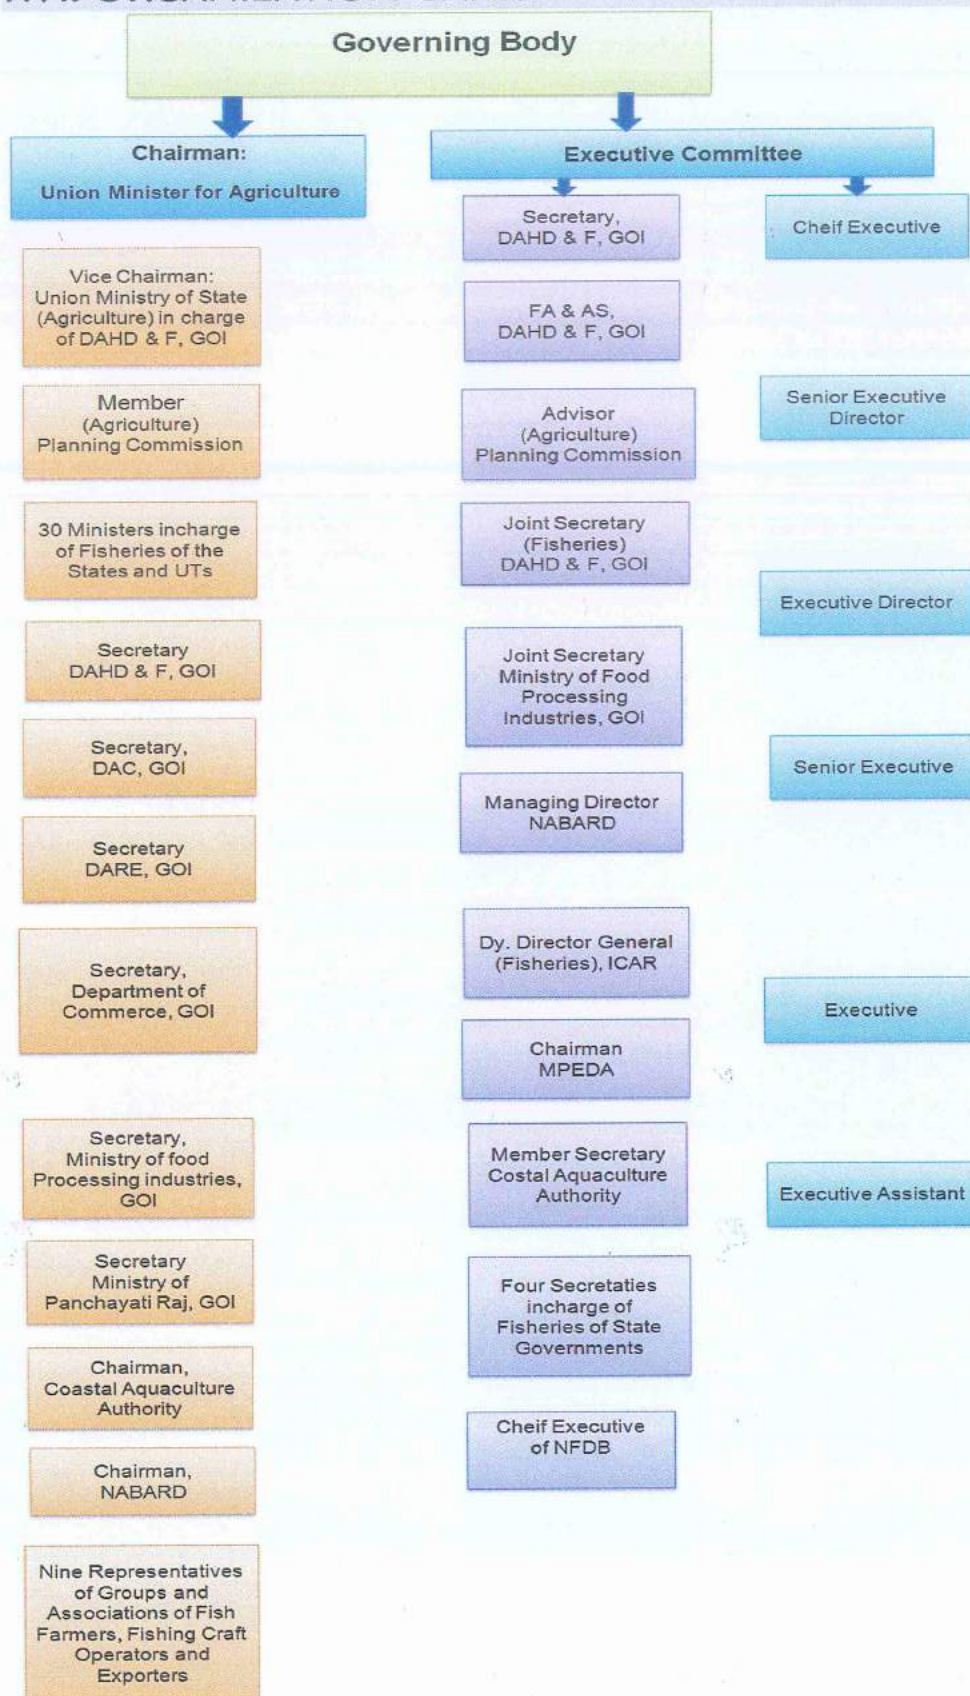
Governing Body

Chairman:
Union Minister for Agriculture

Vice Chairman:
Union Ministry of State (Agriculture) in charge of DAHD & F, GOI

Member (Agriculture) Planning Commission

30 Ministers incharge of Fisheries of the States and UTs

Secretary DAHD & F, GOI

Secretary, DAC, GOI

Secretary DARE, GOI

Secretary, Department of Commerce, GOI

Secretary, Ministry of food Processing industries, GOI

Secretary Ministry of Panchayati Raj, GOI

Chairman, Coastal Aquaculture Authority

Chairman, NABARD

Nine Representatives of Groups and Associations of Fish Farmers, Fishing Craft Operators and Exporters

Executive Committee

Secretary, DAHD & F, GOI

FA & AS, DAHD & F, GOI

Advisor (Agriculture) Planning Commission

Joint Secretary (Fisheries) DAHD & F, GOI

Joint Secretary Ministry of Food Processing Industries, GOI

Managing Director NABARD

Dy. Director General (Fisheries), ICAR

Chairman MPEDA

Member Secretary Costal Aquaculture Authority

Four Secretaties incharge of Fisheries of State Governments

Cheif Executive of NFDB

Cheif Executive

Senior Executive Director

Executive Director

Senior Executive

Executive

Executive Assistant